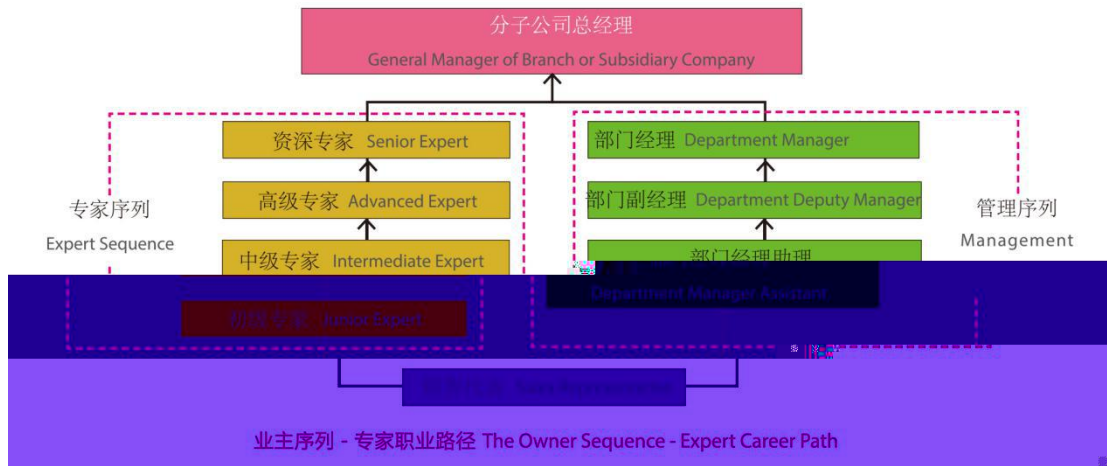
分子公司总经理
General Manager of Branch or Subsidiary Company

资深专家 Senior Expert

高级专家 Advanced Expert

中级专家 Intermediate Expert

初级专家 Junior Expert

专家序列
Expert Sequence

部门经理 Department Manager

部门副经理 Department Deputy Manager

部门经理助理
Department Manager Assistant

管理序列
Management

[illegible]

业主序列 - 专家职业路径 The Owner Sequence - Expert Career Path